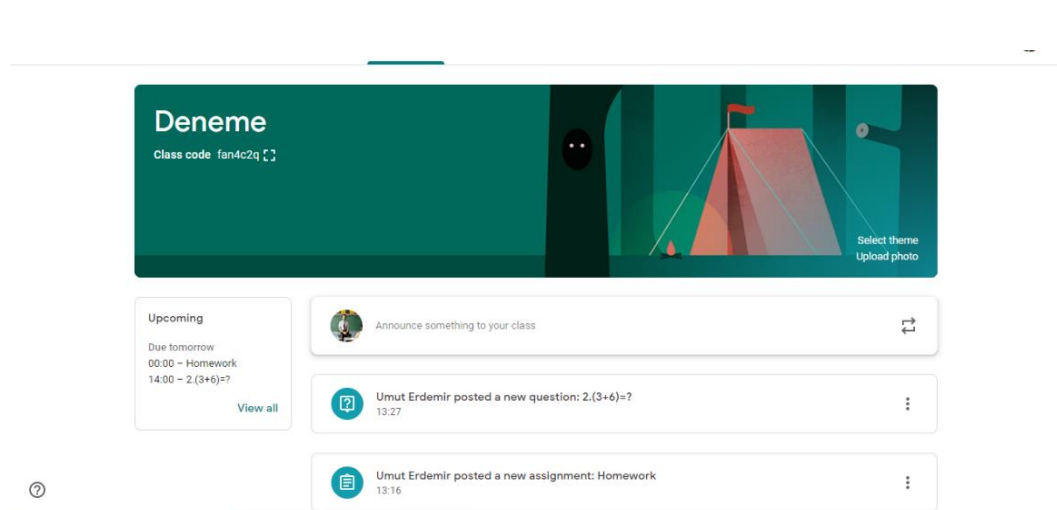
Deneme

Class code fan4c2q

Select theme
Upload photo

Upcoming

Due tomorrow
00:00 – Homework
14:00 – 2.(3+6)=?

View all

Announce something to your class

Umut Erdemir posted a new question: 2.(3+6)=?
13:27

Umut Erdemir posted a new assignment: Homework
13:16